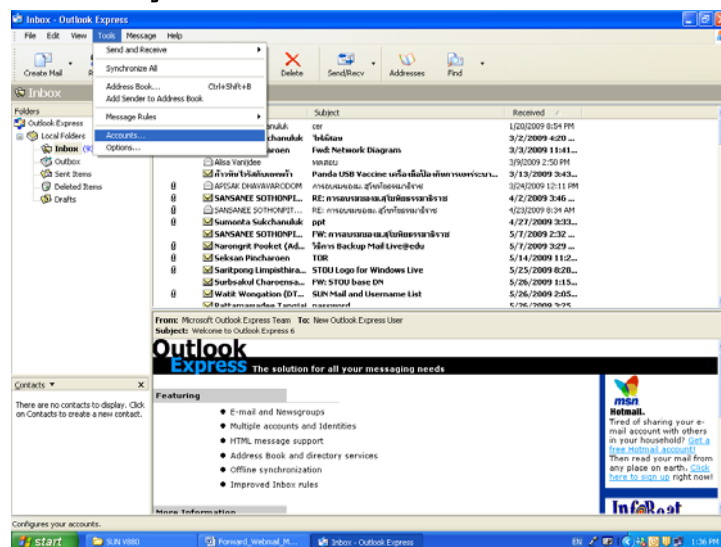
Inbox - Outlook Express

File Edit View Tools Message Help

Send and Receive
Synchronize All
Address Book... Ctrl+Shift+B
Add Sender to Address Book
Message Rules
Accounts...
Options...

Create Mail
Delete Send/Recv Addresses Find

Inbox

Folders
Outlook Express
Local Folders
Inbox
Outbox
Sent Items
Deleted Items
Drafts

| From | Subject | Received |
|---|---|---|
| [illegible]nuluk | cer | 1/20/2009 8:54 PM |
| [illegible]chanuluk | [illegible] | 3/2/2009 4:20 ... |
| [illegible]aroen | Fwd: Network Diagram | 3/3/2009 11:41... |
| Alisa Vanijdee | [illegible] | 3/9/2009 2:50 PM |
| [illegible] | Panda USB Vaccine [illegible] | 3/13/2009 3:43... |
| APISAK DHAVAVARODOM | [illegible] | 3/24/2009 12:11 PM |
| SANSANEE SOTHONPI... | RE: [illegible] | 4/2/2009 3:46 ... |
| SANSANEE SOTHONPIT... | RE: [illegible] | 4/23/2009 8:34 AM |
| Sumonta Sukchanuluk | ppt | 4/27/2009 3:33... |
| SANSANEE SOTHONPI... | FW: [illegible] | 5/7/2009 2:32 ... |
| Narongrit Pooket (Ad... | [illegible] Backup Mail Live@edu | 5/7/2009 3:29 ... |
| Seksan Pincharoen | TOR | 5/14/2009 11:2... |
| Saritpong Limpisthira... | STOU Logo for Windows Live | 5/25/2009 8:28... |
| Surbsakul Charoensa... | FW: STOU base DN | 5/26/2009 1:15... |
| Watit Wongation (DT... | SUN Mail and Username List | 5/26/2009 2:05... |
| Pattamawadee Tangjai | password | 5/26/2009 2:25 |

From: Microsoft Outlook Express Team To: New Outlook Express User
Subject: Welcome to Outlook Express 6

Outlook Express The solution for all your messaging needs

Featuring
• E-mail and Newsgroups
• Multiple accounts and Identities
• HTML message support
• Address Book and directory services
• Offline synchronization
• Improved Inbox rules

More Information

msn Hotmail.
Tired of sharing your e-mail account with others in your household? Get a free Hotmail account! Then read your mail from any place on earth. Click here to sign up right now!

InfoBeat

Contacts ▼
There are no contacts to display. Click on Contacts to create a new contact.

Configures your accounts.

start SUN V880 Forward_Webmail_M... Inbox - Outlook Express EN 1:36 PM